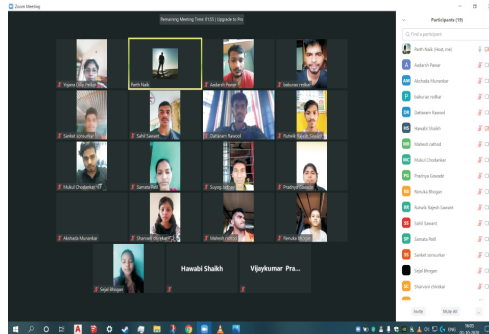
Zoom Meeting

Remaining Meeting Time: 01:03 | Upgrade to Pro

Vyjena Dilip Fedkar

Parth Naik

Aekarsh Pawar

Sekhar Hotkar

Sanket somurkar

Sahil Sawant

Dahanam Pawool

Rutwik Rajesh Sawant

Mukul Chodankar

Samata Holi

Sujeg Vilhjey

Prathya Gawade

Akshada Muranikar

Sharvani chimkar

Mahesh rathod

Renuka Bhogan

Sejal Bhogan

Hawabi Shaikh

Vijaykumar Pra...

Participants (19)

Find a participant

Parth Naik (Host, me)

Aekarsh Pawar

Akshada Muranikar

Sekhar Hotkar

Dahanam Pawool

Hawabi Shaikh

Mahesh rathod

Mukul Chodankar

Prathya Gawade

Renuka Bhogan

Rutwik Rajesh Sawant

Sahil Sawant

Samata Holi

Sanket somurkar

Sejal Bhogan

Sharvani chimkar

Invite

Mute All

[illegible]